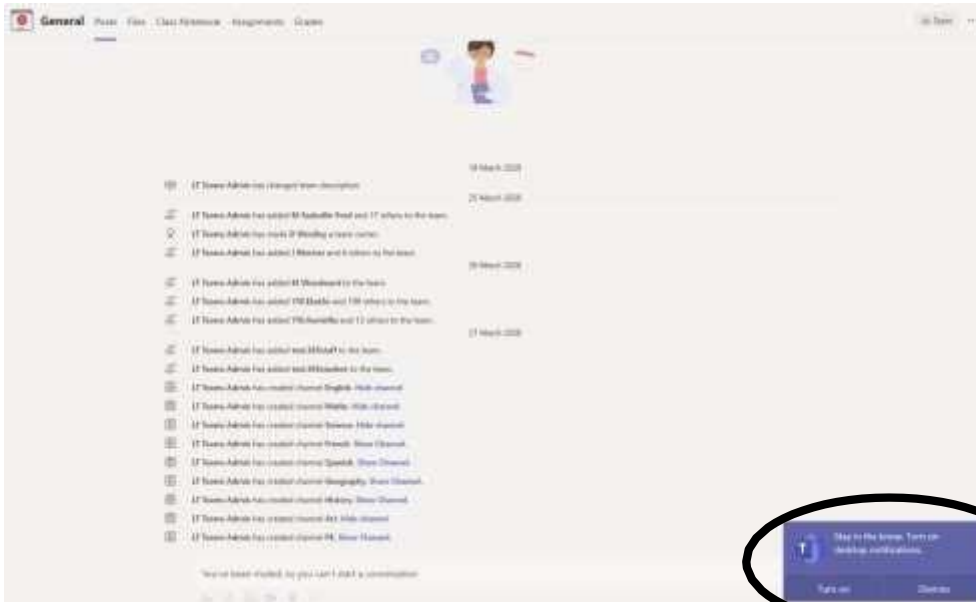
General Posts Files Class Notebook Assignments Grades

18 March 2020

IT Teams Admin has changed team description.

25 March 2020

IT Teams Admin has added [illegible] and 17 others to the team.

IT Teams Admin has made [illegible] a team owner.

IT Teams Admin has added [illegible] and 8 others to the team.

26 March 2020

IT Teams Admin has added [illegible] to the team.

IT Teams Admin has added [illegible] and 139 others to the team.

IT Teams Admin has added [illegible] and 13 others to the team.

27 March 2020

IT Teams Admin has added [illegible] to the team.

IT Teams Admin has added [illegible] to the team.

IT Teams Admin has created channel English. Hide channel

IT Teams Admin has created channel Maths. Hide channel

IT Teams Admin has created channel Science. Hide channel

IT Teams Admin has created channel French. Show Channel

IT Teams Admin has created channel Spanish. Show Channel

IT Teams Admin has created channel Geography. Show Channel

IT Teams Admin has created channel History. Show Channel

IT Teams Admin has created channel Art. Hide channel

IT Teams Admin has created channel PE. Show Channel

You've been muted, so you can't start a conversation.

Stay in the know. Turn on desktop notifications.

Turn on

Dismiss